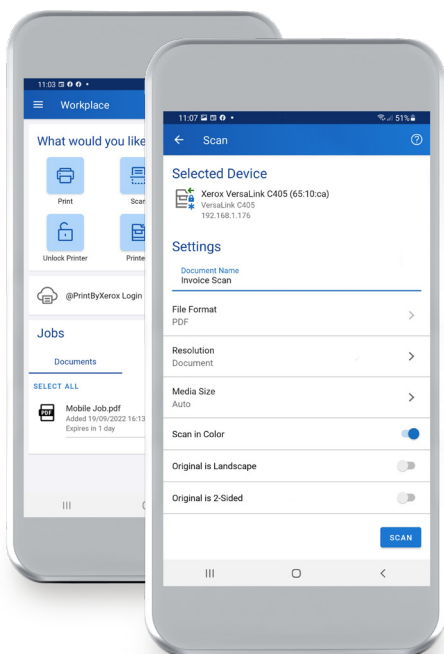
11:03

Workplace

What would you like

Print

Scan

Unlock Printer

Printer

@PrintByXerox Login

Jobs

Documents

SELECT ALL

PDF

Mobile Job.pdf
Added 19/09/2022 16:13
Expires in 1 day

11:07

51%

Scan

Selected Device

Xerox VersaLink C405 (65:10:ca)
VersaLink C405
192.168.1.176

Settings

Document Name
Invoice Scan

File Format
PDF

Resolution
Document

Media Size
Auto

Scan in Color

Original is Landscape

Original is 2-Sided

SCAN